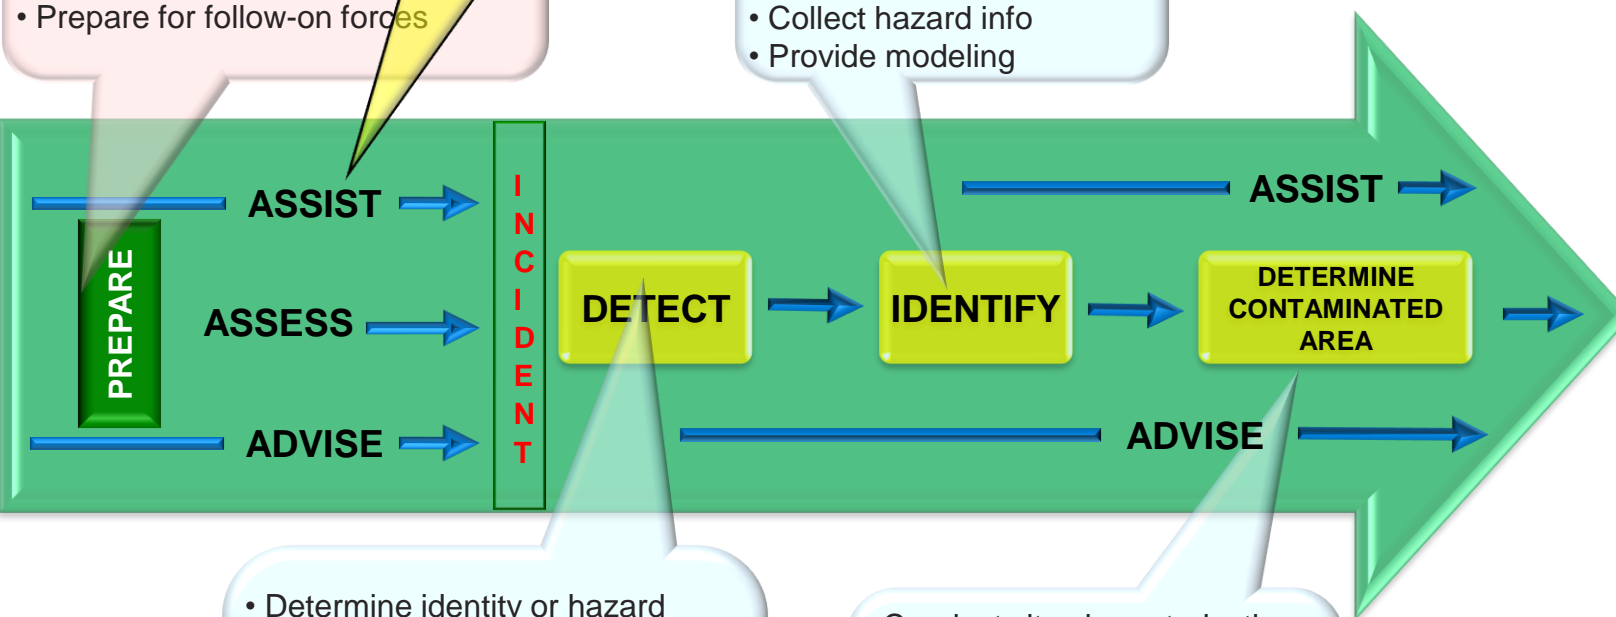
• Prepare for follow-on forces

• Collect hazard info
• Provide modeling

ASSIST

PREPARE

ASSESS

ADVISE

INCIDENT

DETECT

IDENTIFY

DETERMINE CONTAMINATED AREA

ASSIST

ADVISE

• Determine identity or hazard

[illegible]